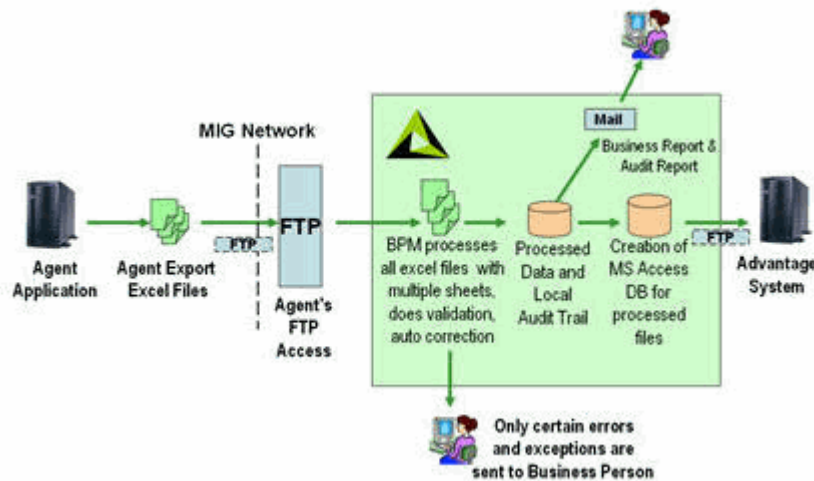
MIG Network

Mail

Business Report & Audit Report

Agent Application

Agent Export Excel Files

FTP

FTP

Agent's FTP Access

BPM processes all excel files with multiple sheets, does validation, auto correction

Processed Data and Local Audit Trail

Creabon of MS Access DB for processed files

FTP

Advantage System

Only certain errors and exceptions are sent to Business Person